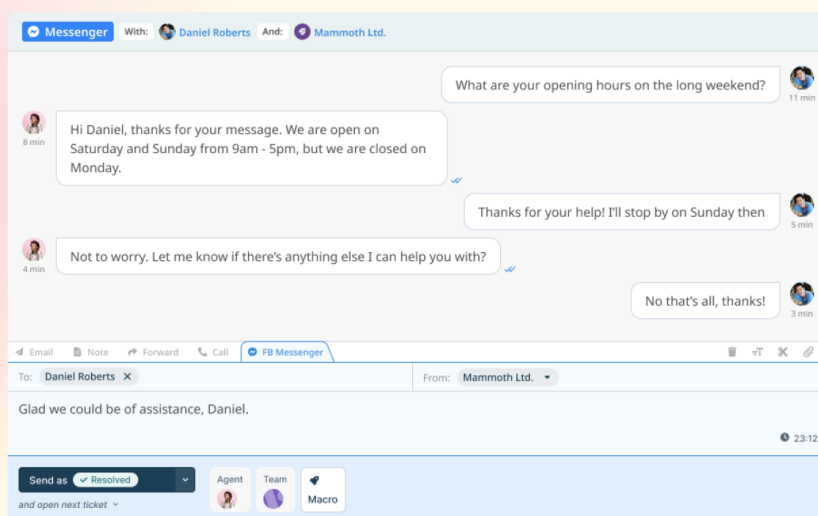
Messenger With: Daniel Roberts And: Mammoth Ltd.

What are your opening hours on the long weekend?
11 min

8 min
Hi Daniel, thanks for your message. We are open on Saturday and Sunday from 9am - 5pm, but we are closed on Monday.

Thanks for your help! I'll stop by on Sunday then
5 min

4 min
Not to worry. Let me know if there's anything else I can help you with?

No that's all, thanks!
3 min

Email Note Forward Call FB Messenger

To: Daniel Roberts ✕
From: Mammoth Ltd.

Glad we could be of assistance, Daniel.

23:12

Send as ✓ Resolved
and open next ticket

Agent
Team
Macro